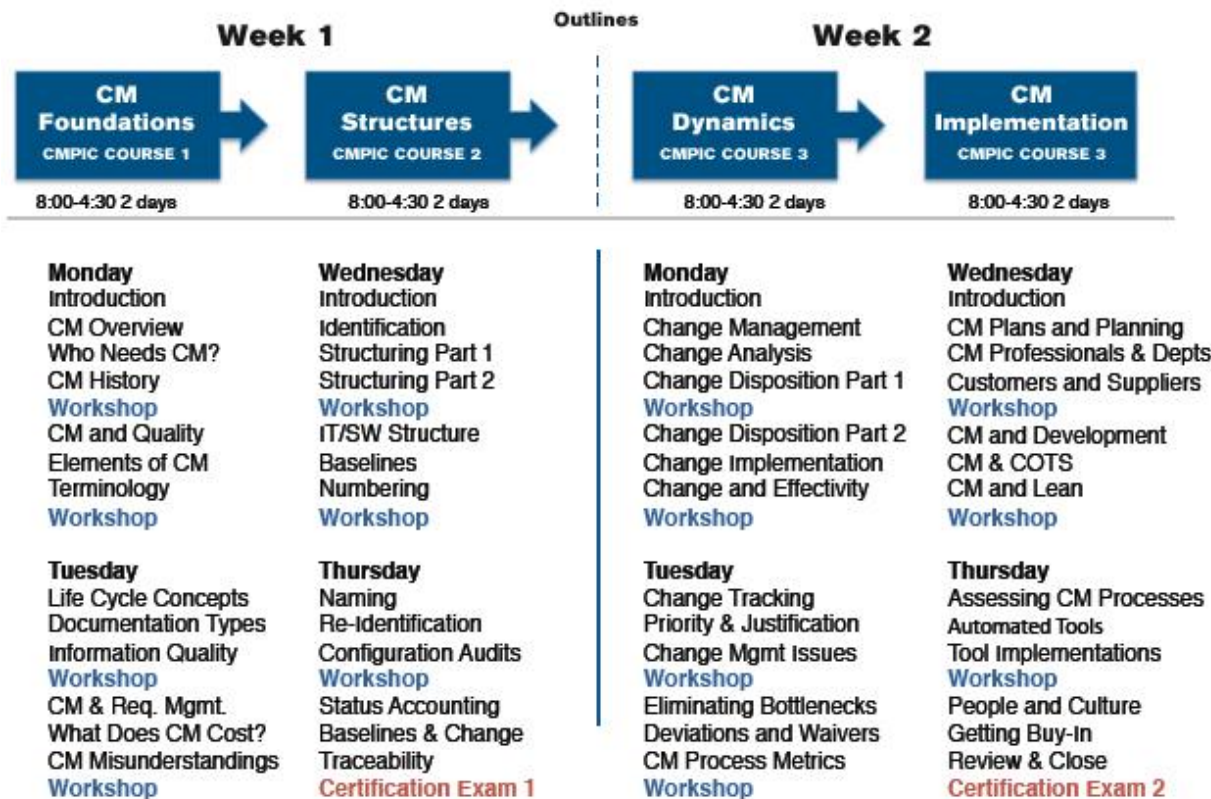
Outlines

Week 1

CM Foundations
CMPIC COURSE 1
8:00-4:30 2 days

CM Structures
CMPIC COURSE 2
8:00-4:30 2 days

Week 2

CM Dynamics
CMPIC COURSE 3
8:00-4:30 2 days

CM Implementation
CMPIC COURSE 3
8:00-4:30 2 days

Monday
Introduction
CM Overview
Who Needs CM?
CM History
Workshop
CM and Quality
Elements of CM
Terminology
Workshop

Tuesday
Life Cycle Concepts
Documentation Types
Information Quality
Workshop
CM & Req. Mgmt.
What Does CM Cost?
CM Misunderstandings
Workshop

Wednesday
Introduction
Identification
Structuring Part 1
Structuring Part 2
Workshop
IT/SW Structure
Baselines
Numbering
Workshop

Thursday
Naming
Re-Identification
Configuration Audits
Workshop
Status Accounting
Baselines & Change
Traceability
Certification Exam 1

Monday
Introduction
Change Management
Change Analysis
Change Disposition Part 1
Workshop
Change Disposition Part 2
Change Implementation
Change and Effectivity
Workshop

Tuesday
Change Tracking
Priority & Justification
Change Mgmt Issues
Workshop
Eliminating Bottlenecks
Deviations and Waivers
CM Process Metrics
Workshop

Wednesday
Introduction
CM Plans and Planning
CM Professionals & Depts
Customers and Suppliers
Workshop
CM and Development
CM & COTS
CM and Lean
Workshop

Thursday
Assessing CM Processes
Automated Tools
Tool Implementations
Workshop
People and Culture
Getting Buy-In
Review & Close
Certification Exam 2